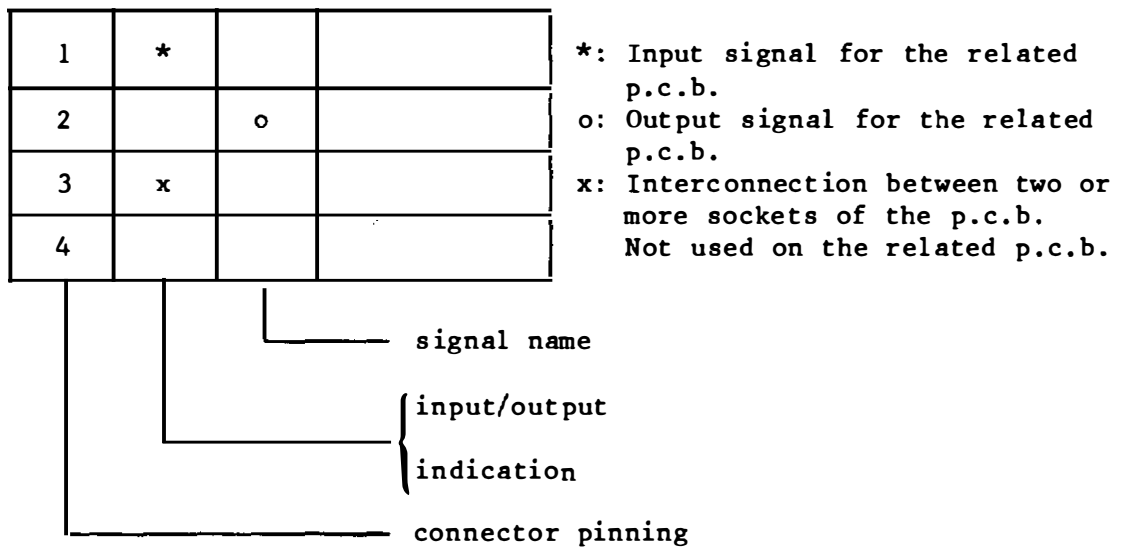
| 1 | * | | |
|---|---|---|---|
| 2 | | o | |
| 3 | x | | |
| 4 | | | |

*: Input signal for the related p.c.b.
o: Output signal for the related p.c.b.
x: Interconnection between two or more sockets of the p.c.b.
Not used on the related p.c.b.

signal name

input/output indication

connector pinning